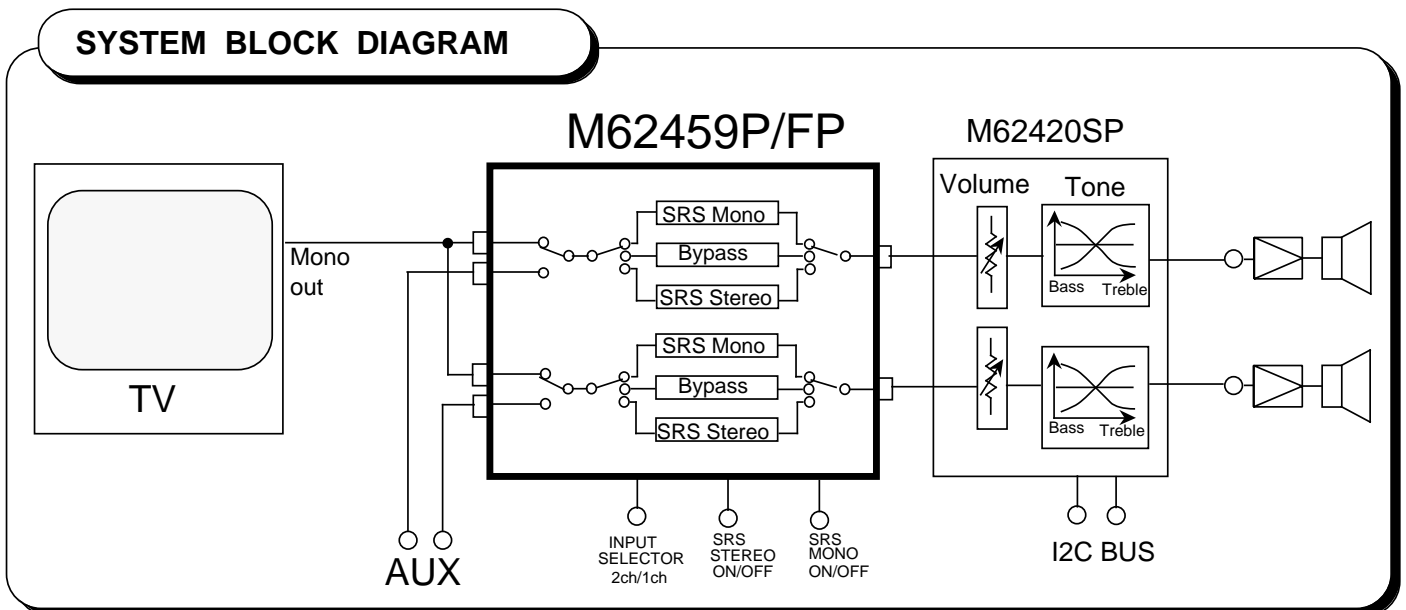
SYSTEM BLOCK DIAGRAM

M62459P/FP

M62420SP

TV

Mono out

SRS Mono
Bypass
SRS Stereo

SRS Mono
Bypass
SRS Stereo

Volume

Tone

Bass Treble

Bass Treble

AUX

INPUT SELECTOR 2ch/1ch

SRS STEREO ON/OFF

SRS MONO ON/OFF

I2C BUS